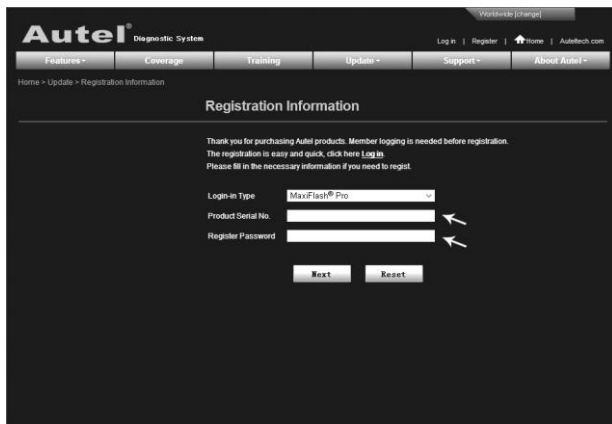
Worldwide [change]

Autel® Diagnostic System

Log in | Register | Home | Auteltech.com

Features · Coverage · Training · Update · Support · About Autel ·

Home > Update > Registration Information

Registration Information

Thank you for purchasing Autel products. Member logging is needed before registration. The registration is easy and quick, click here Log in. Please fill in the necessary information if you need to regist.

Login-in Type MaxiFlash® Pro

Product Serial No.

Register Password

Next Reset